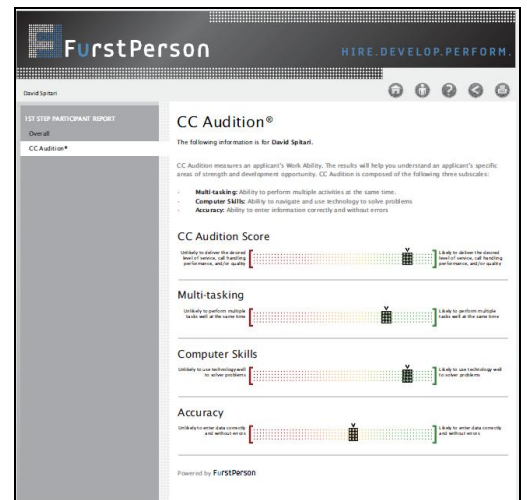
FurstPerson

HIRE.DEVELOP.PERFORM.

David Spitari

1ST STEP PARTICIPANT REPORT

Overall

CC Audition®

CC Audition®

The following information is for David Spitari.

CC Audition measures an applicant's Work Ability. The results will help you understand an applicant's specific areas of strength and development opportunity. CC Audition is composed of the following three subscales:

- Multi-tasking: Ability to perform multiple activities at the same time.
- Computer Skills: Ability to navigate and use technology to solve problems
- Accuracy: Ability to enter information correctly and without errors

CC Audition Score

Unlikely to deliver the desired level of service, call handling performance, and/or quality

Likely to deliver the desired level of service, call handling performance, and/or quality

Multi-tasking

Unlikely to perform multiple tasks well at the same time

Likely to perform multiple tasks well at the same time

Computer Skills

Unlikely to use technology well to solve problems

Likely to use technology well to solve problems

Accuracy

Unlikely to enter data correctly and without errors

Likely to enter data correctly and without errors

Powered by FurstPerson